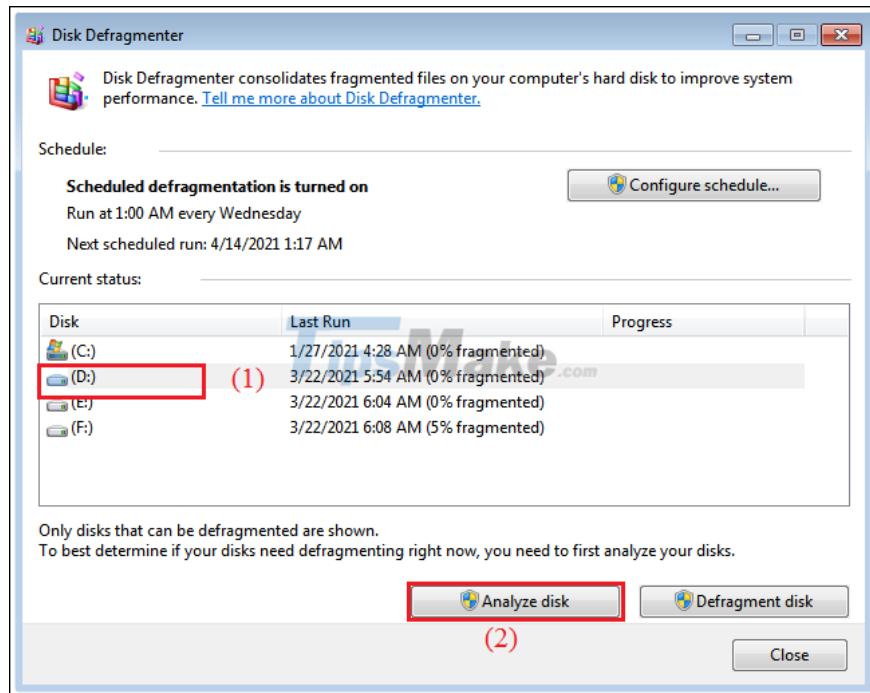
Disk Defragmenter

Disk Defragmenter consolidates fragmented files on your computer's hard disk to improve system performance. Tell me more about Disk Defragmenter.

Schedule:

Scheduled defragmentation is turned on

Configure schedule...

Run at 1:00 AM every Wednesday

Next scheduled run: 4/14/2021 1:17 AM

Current status:

| Disk | Last Run | Progress |
|---|---|---|
| (C:) | 1/27/2021 4:28 AM (0% fragmented) | |
| (D:) | 3/22/2021 5:54 AM (0% fragmented) | |
| (E:) | 3/22/2021 6:04 AM (0% fragmented) | |
| (F:) | 3/22/2021 6:08 AM (5% fragmented) | |

(1)

Only disks that can be defragmented are shown.
To best determine if your disks need defragmenting right now, you need to first analyze your disks.

Analyze disk

Defragment disk

(2)

Close